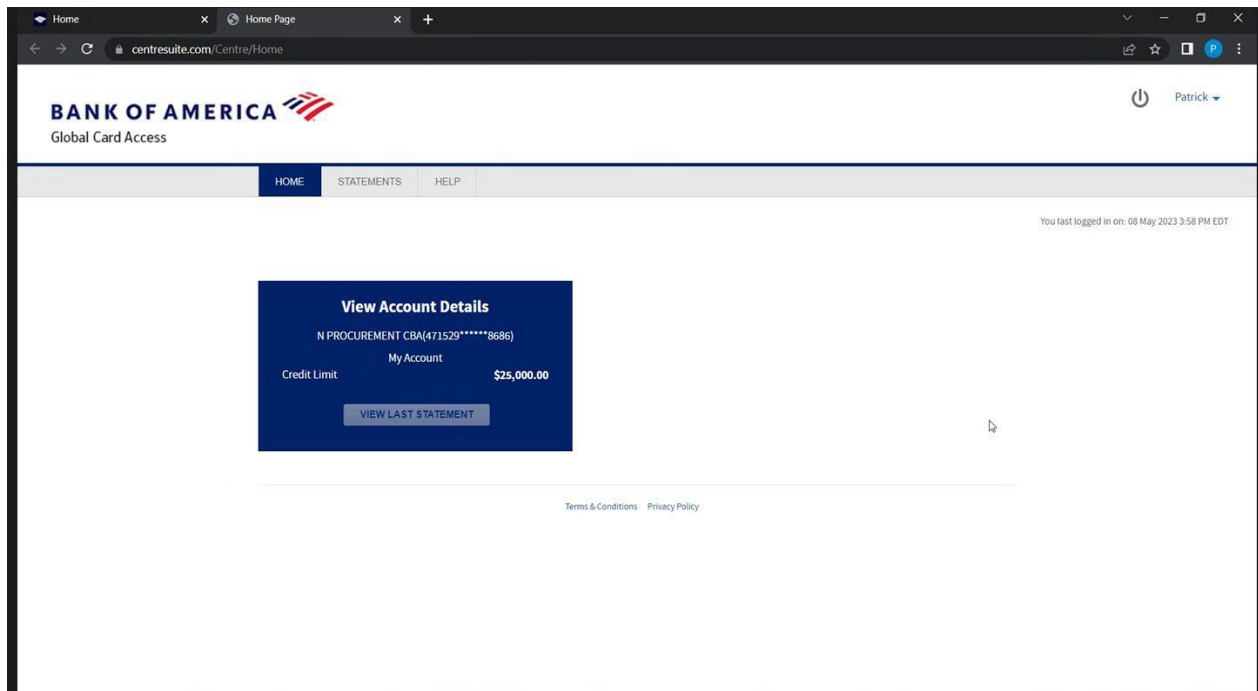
Home
Home Page
centresuite.com/Centre/Home
P

BANK OF AMERICA
Global Card Access

Patrick

HOME STATEMENTS HELP

You last logged in on: 08 May 2023 3:58 PM EDT

View Account Details
N PROCUREMENT CBA(471529******8686)
My Account
Credit Limit $25,000.00
VIEW LAST STATEMENT

Terms & Conditions Privacy Policy